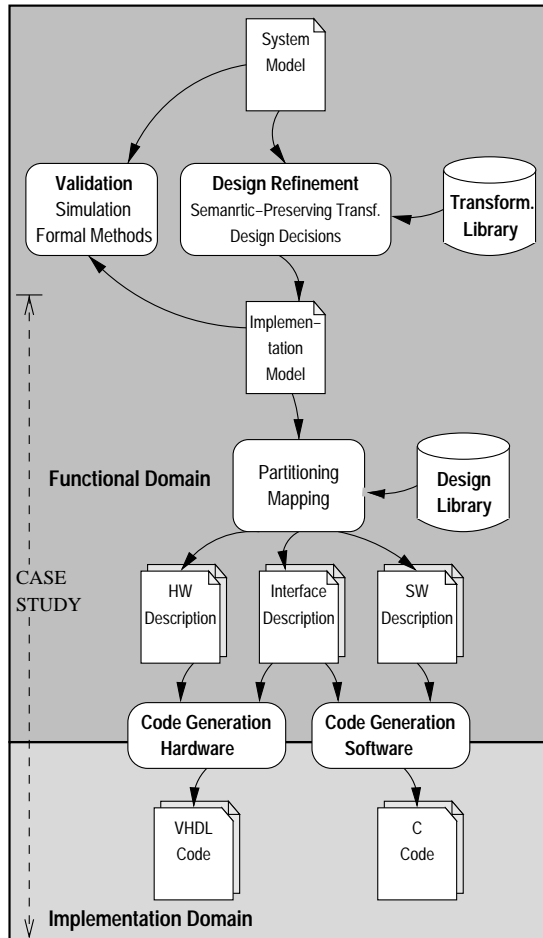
System Model

Validation
Simulation
Formal Methods

Design Refinement
Semanrtic–Preserving Transf.
Design Decisions

Transform. Library

Implementation Model

Functional Domain

Partitioning Mapping

Design Library

CASE STUDY

HW Description

Interface Description

SW Description

Code Generation Hardware

Code Generation Software

VHDL Code

C Code

Implementation Domain